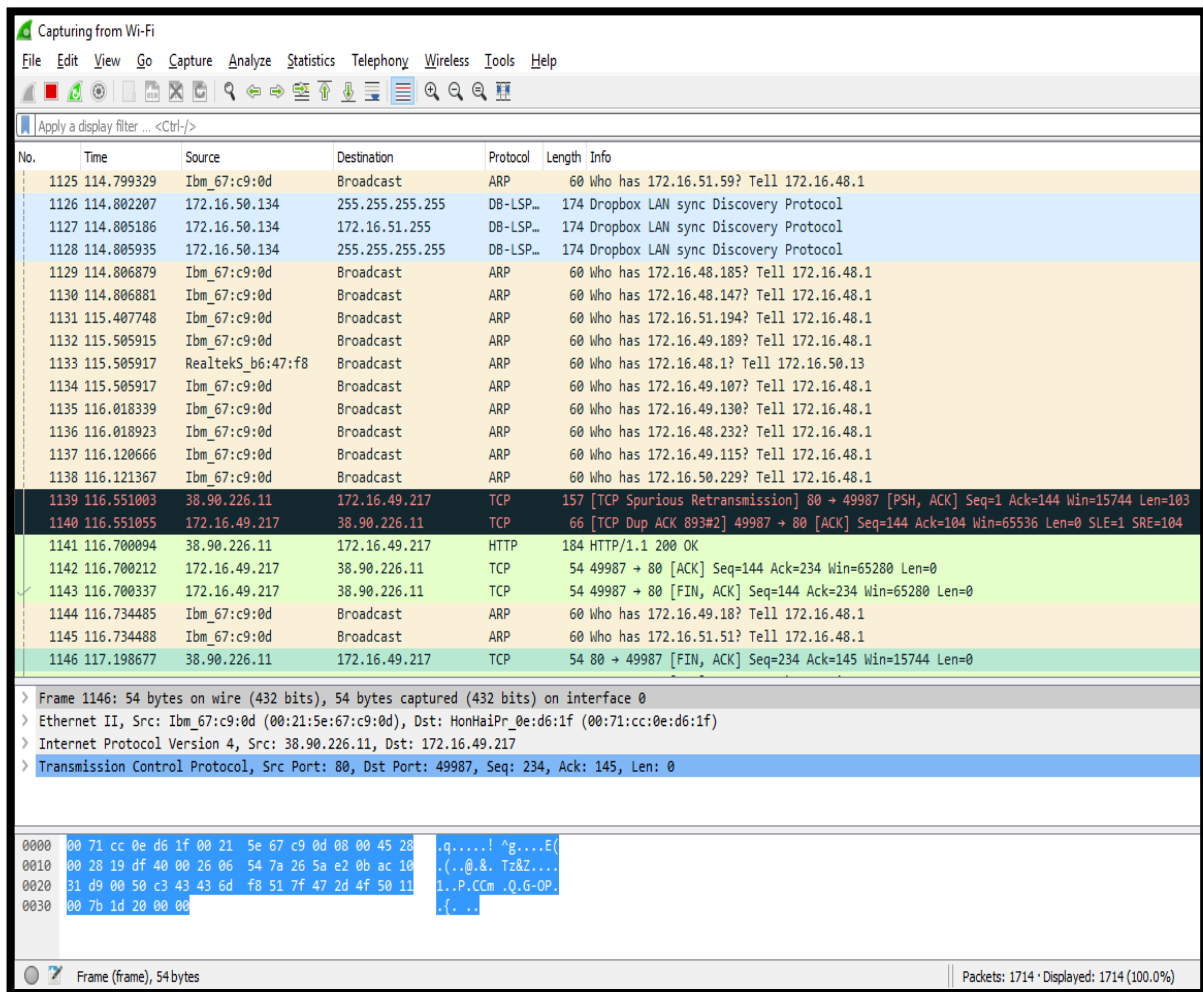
Capturing from Wi-Fi

File Edit View Go Capture Analyze Statistics Telephony Wireless Tools Help

Apply a display filter ... <Ctrl-/>

| No. | Time | Source | Destination | Protocol | Length | Info |
|---|---|---|---|---|---|---|
| 1125 | 114.799329 | Ibm_67:c9:0d | Broadcast | ARP | 60 | Who has 172.16.51.59? Tell 172.16.48.1 |
| 1126 | 114.802207 | 172.16.50.134 | 255.255.255.255 | DB-LSP… | 174 | Dropbox LAN sync Discovery Protocol |
| 1127 | 114.805186 | 172.16.50.134 | 172.16.51.255 | DB-LSP… | 174 | Dropbox LAN sync Discovery Protocol |
| 1128 | 114.805935 | 172.16.50.134 | 255.255.255.255 | DB-LSP… | 174 | Dropbox LAN sync Discovery Protocol |
| 1129 | 114.806879 | Ibm_67:c9:0d | Broadcast | ARP | 60 | Who has 172.16.48.185? Tell 172.16.48.1 |
| 1130 | 114.806881 | Ibm_67:c9:0d | Broadcast | ARP | 60 | Who has 172.16.48.147? Tell 172.16.48.1 |
| 1131 | 115.407748 | Ibm_67:c9:0d | Broadcast | ARP | 60 | Who has 172.16.51.194? Tell 172.16.48.1 |
| 1132 | 115.505915 | Ibm_67:c9:0d | Broadcast | ARP | 60 | Who has 172.16.49.189? Tell 172.16.48.1 |
| 1133 | 115.505917 | RealtekS_b6:47:f8 | Broadcast | ARP | 60 | Who has 172.16.48.1? Tell 172.16.50.13 |
| 1134 | 115.505917 | Ibm_67:c9:0d | Broadcast | ARP | 60 | Who has 172.16.49.107? Tell 172.16.48.1 |
| 1135 | 116.018339 | Ibm_67:c9:0d | Broadcast | ARP | 60 | Who has 172.16.49.130? Tell 172.16.48.1 |
| 1136 | 116.018923 | Ibm_67:c9:0d | Broadcast | ARP | 60 | Who has 172.16.48.232? Tell 172.16.48.1 |
| 1137 | 116.120666 | Ibm_67:c9:0d | Broadcast | ARP | 60 | Who has 172.16.49.115? Tell 172.16.48.1 |
| 1138 | 116.121367 | Ibm_67:c9:0d | Broadcast | ARP | 60 | Who has 172.16.50.229? Tell 172.16.48.1 |
| 1139 | 116.551003 | 38.90.226.11 | 172.16.49.217 | TCP | 157 | [TCP Spurious Retransmission] 80 → 49987 [PSH, ACK] Seq=1 Ack=144 Win=15744 Len=103 |
| 1140 | 116.551055 | 172.16.49.217 | 38.90.226.11 | TCP | 66 | [TCP Dup ACK 893#2] 49987 → 80 [ACK] Seq=144 Ack=104 Win=65536 Len=0 SLE=1 SRE=104 |
| 1141 | 116.700094 | 38.90.226.11 | 172.16.49.217 | HTTP | 184 | HTTP/1.1 200 OK |
| 1142 | 116.700212 | 172.16.49.217 | 38.90.226.11 | TCP | 54 | 49987 → 80 [ACK] Seq=144 Ack=234 Win=65280 Len=0 |
| 1143 | 116.700337 | 172.16.49.217 | 38.90.226.11 | TCP | 54 | 49987 → 80 [FIN, ACK] Seq=144 Ack=234 Win=65280 Len=0 |
| 1144 | 116.734485 | Ibm_67:c9:0d | Broadcast | ARP | 60 | Who has 172.16.49.18? Tell 172.16.48.1 |
| 1145 | 116.734488 | Ibm_67:c9:0d | Broadcast | ARP | 60 | Who has 172.16.51.51? Tell 172.16.48.1 |
| 1146 | 117.198677 | 38.90.226.11 | 172.16.49.217 | TCP | 54 | 80 → 49987 [FIN, ACK] Seq=234 Ack=145 Win=15744 Len=0 |

Frame 1146: 54 bytes on wire (432 bits), 54 bytes captured (432 bits) on interface 0
Ethernet II, Src: Ibm_67:c9:0d (00:21:5e:67:c9:0d), Dst: HonHaiPr_0e:d6:1f (00:71:cc:0e:d6:1f)
Internet Protocol Version 4, Src: 38.90.226.11, Dst: 172.16.49.217
Transmission Control Protocol, Src Port: 80, Dst Port: 49987, Seq: 234, Ack: 145, Len: 0

0000 00 71 cc 0e d6 1f 00 21 5e 67 c9 0d 08 00 45 28 .q.....! ^g....E(
0010 00 28 19 df 40 00 26 06 54 7a 26 5a e2 0b ac 10 .(..@.&. Tz&Z....
0020 31 d9 00 50 c3 43 43 6d f8 51 7f 47 2d 4f 50 11 1..P.CCm .Q.G-OP.
0030 00 7b 1d 20 00 00 .{. ..

Frame (frame), 54 bytes
Packets: 1714 · Displayed: 1714 (100.0%)